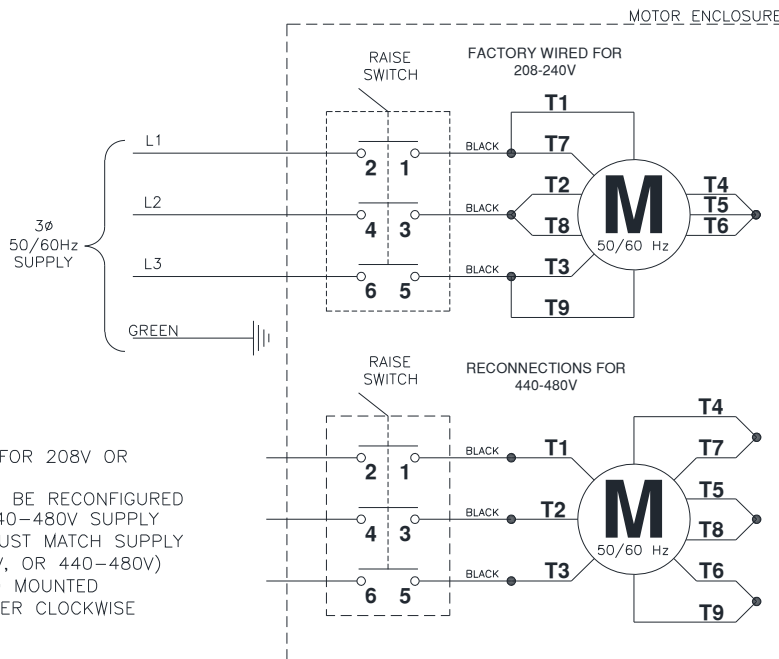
MOTOR ENCLOSURE

RAISE SWITCH

FACTORY WIRED FOR 208-240V

L1

L2

L3

GREEN

3ø 50/60Hz SUPPLY

2 1

4 3

6 5

BLACK

BLACK

BLACK

T1

T7

T2

T8

T3

T9

M

50/60 Hz

T4

T5

T6

RAISE SWITCH

RECONNECTIONS FOR 440-480V

FOR 208V OR

BE RECONFIGURED
40–480V SUPPLY
UST MATCH SUPPLY
/, OR 440–480V)
MOUNTED
ER CLOCKWISE

2 1

4 3

6 5

BLACK

BLACK

BLACK

T1

T2

T3

M

50/60 Hz

T4

T7

T5

T8

T6

T9